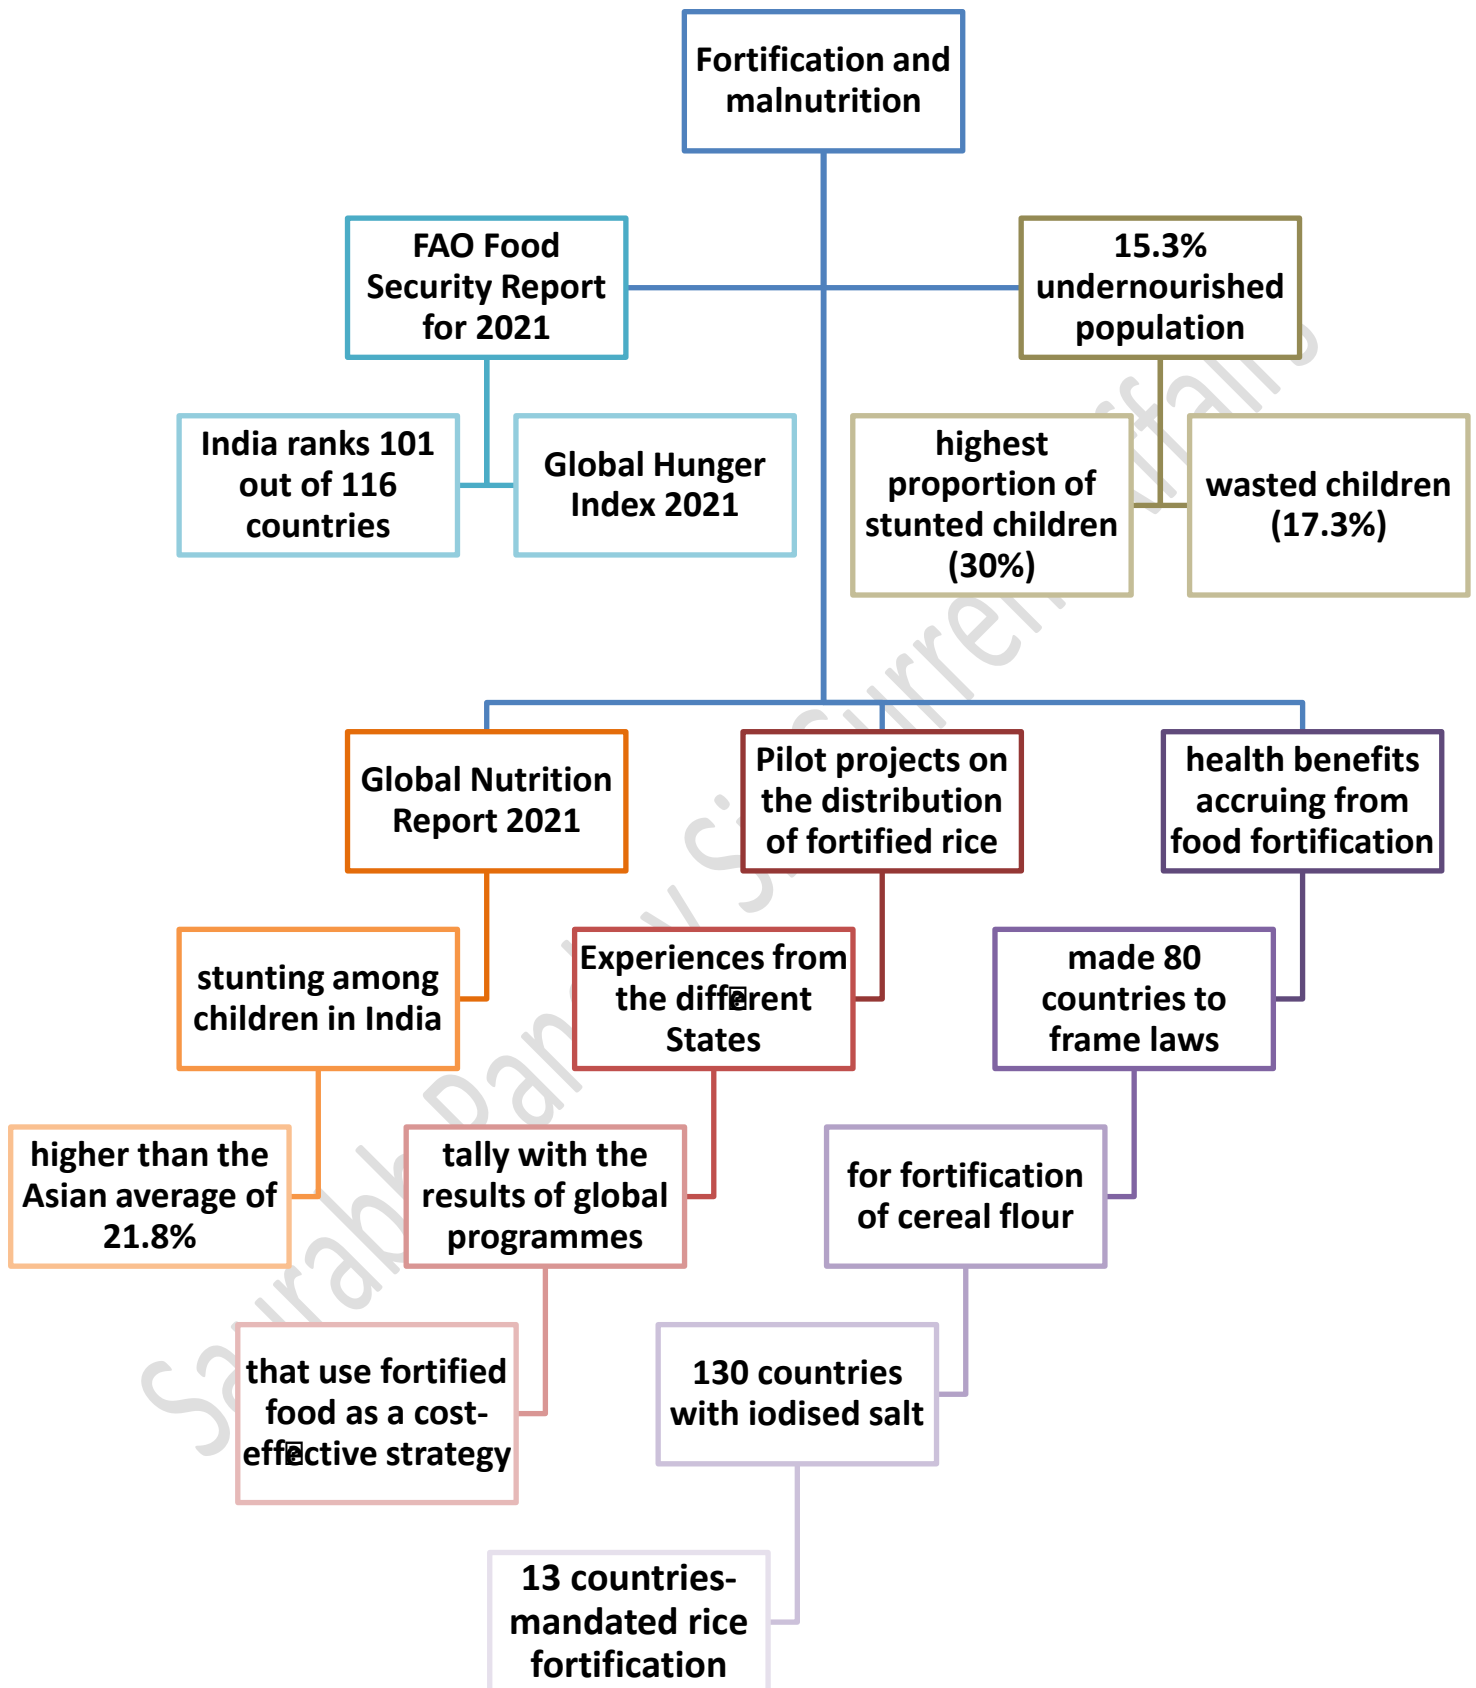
Fortification and malnutrition

FAO Food Security Report for 2021

15.3% undernourished population

India ranks 101 out of 116 countries

Global Hunger Index 2021

highest proportion of stunted children (30%)

wasted children (17.3%)

Global Nutrition Report 2021

Pilot projects on the distribution of fortified rice

health benefits accruing from food fortification

stunting among children in India

Experiences from the diff�rent States

made 80 countries to frame laws

higher than the Asian average of 21.8%

tally with the results of global programmes

for fortification of cereal flour

that use fortified food as a cost-eff�ctive strategy

130 countries with iodised salt

13 countries- mandated rice fortification

Saurabh Pandey Current affairs